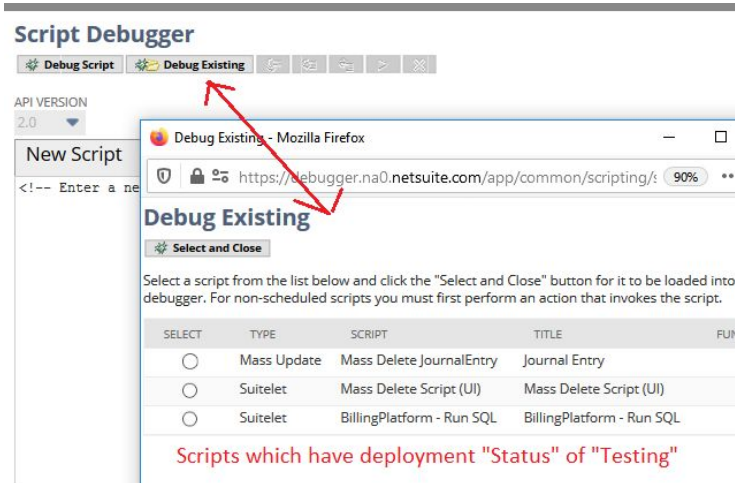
Script Debugger

Debug Script | Debug Existing

API VERSION

2.0

New Script

<!-- Enter a ne

Debug Existing - Mozilla Firefox

https://debugger.na0.netsuite.com/app/common/scripting/s

90%

Debug Existing

Select and Close

Select a script from the list below and click the "Select and Close" button for it to be loaded into debugger. For non-scheduled scripts you must first perform an action that invokes the script.

| SELECT | TYPE | SCRIPT | TITLE | FUN |
|---|---|---|---|---|
| ○ | Mass Update | Mass Delete JournalEntry | Journal Entry | |
| ○ | Suitelet | Mass Delete Script (UI) | Mass Delete Script (UI) | |
| ○ | Suitelet | BillingPlatform - Run SQL | BillingPlatform - Run SQL | |

Scripts which have deployment "Status" of "Testing"